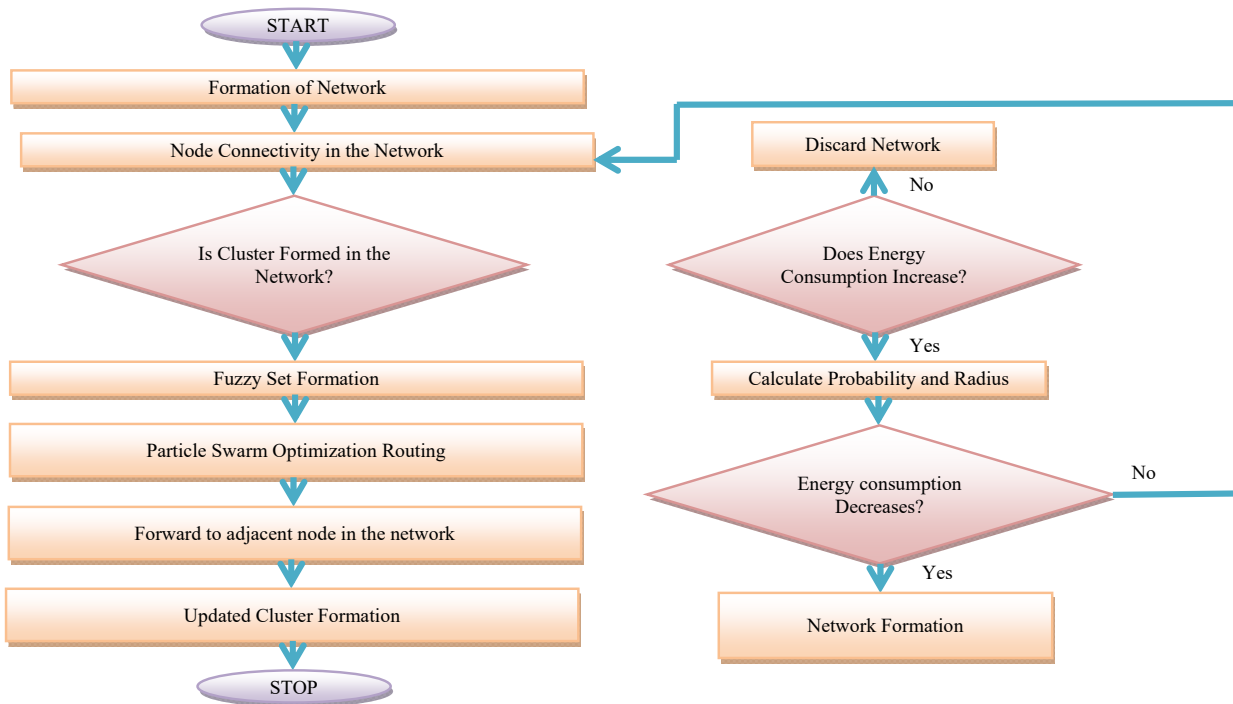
START

Formation of Network

Node Connectivity in the Network

Is Cluster Formed in the Network?

Fuzzy Set Formation

Particle Swarm Optimization Routing

Forward to adjacent node in the network

Updated Cluster Formation

STOP

Discard Network

No

Does Energy Consumption Increase?

Yes

Calculate Probability and Radius

Energy consumption Decreases?

No

Yes

Network Formation